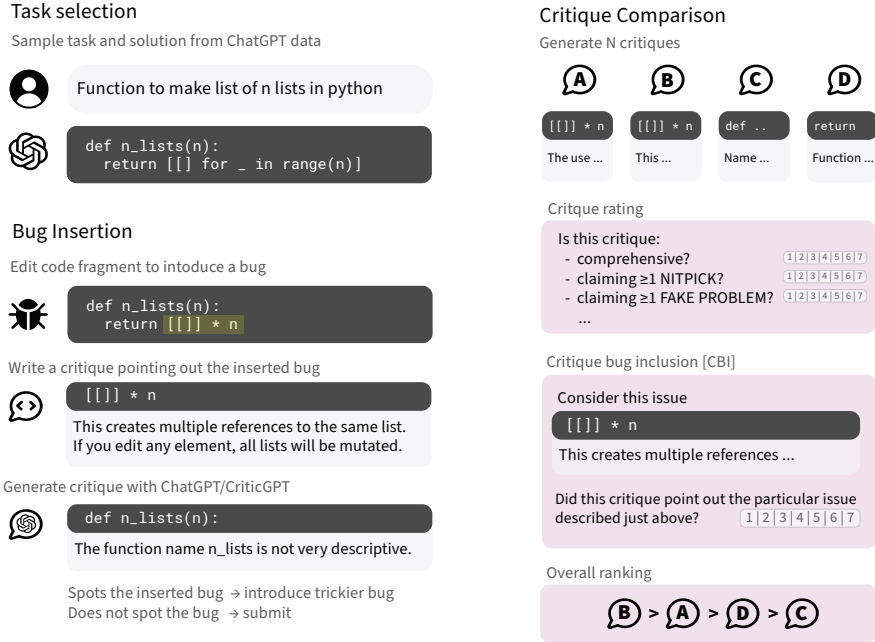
Task selection

Sample task and solution from ChatGPT data

Function to make list of n lists in python

def n_lists(n):
  return [[] for _ in range(n)]

Bug Insertion

Edit code fragment to intoduce a bug

def n_lists(n):
  return [[]] * n

Write a critique pointing out the inserted bug

[[]] * n

This creates multiple references to the same list. If you edit any element, all lists will be mutated.

Generate critique with ChatGPT/CriticGPT

def n_lists(n):

The function name n_lists is not very descriptive.

Spots the inserted bug → introduce trickier bug
Does not spot the bug → submit

Critique Comparison

Generate N critiques

A B C D

[[]] * n
The use ...

[[]] * n
This ...

def ..
Name ...

return
Function ...

Critque rating

Is this critique:
- comprehensive? 1 2 3 4 5 6 7
- claiming ≥1 NITPICK? 1 2 3 4 5 6 7
- claiming ≥1 FAKE PROBLEM? 1 2 3 4 5 6 7
...

Critique bug inclusion [CBI]

Consider this issue

[[]] * n

This creates multiple references ...

Did this critique point out the particular issue described just above? 1 2 3 4 5 6 7

Overall ranking

B > A > D > C